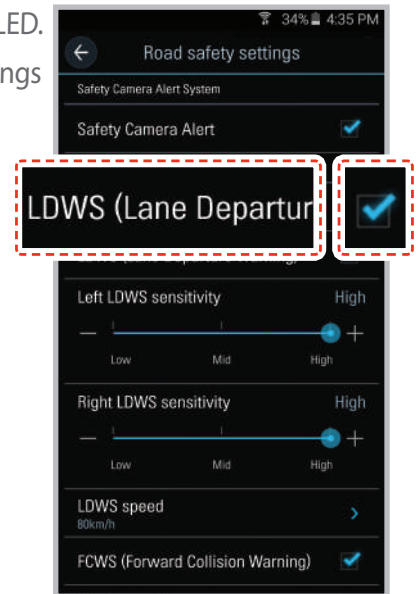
LED.
ngs

34% 4:35 PM
Road safety settings
Safety Camera Alert System
Safety Camera Alert
LDWS (Lane Departur
Left LDWS sensitivity High
— +
Low Mid High
Right LDWS sensitivity High
— +
Low Mid High
LDWS speed
80km/h
FCWS (Forward Collision Warning)